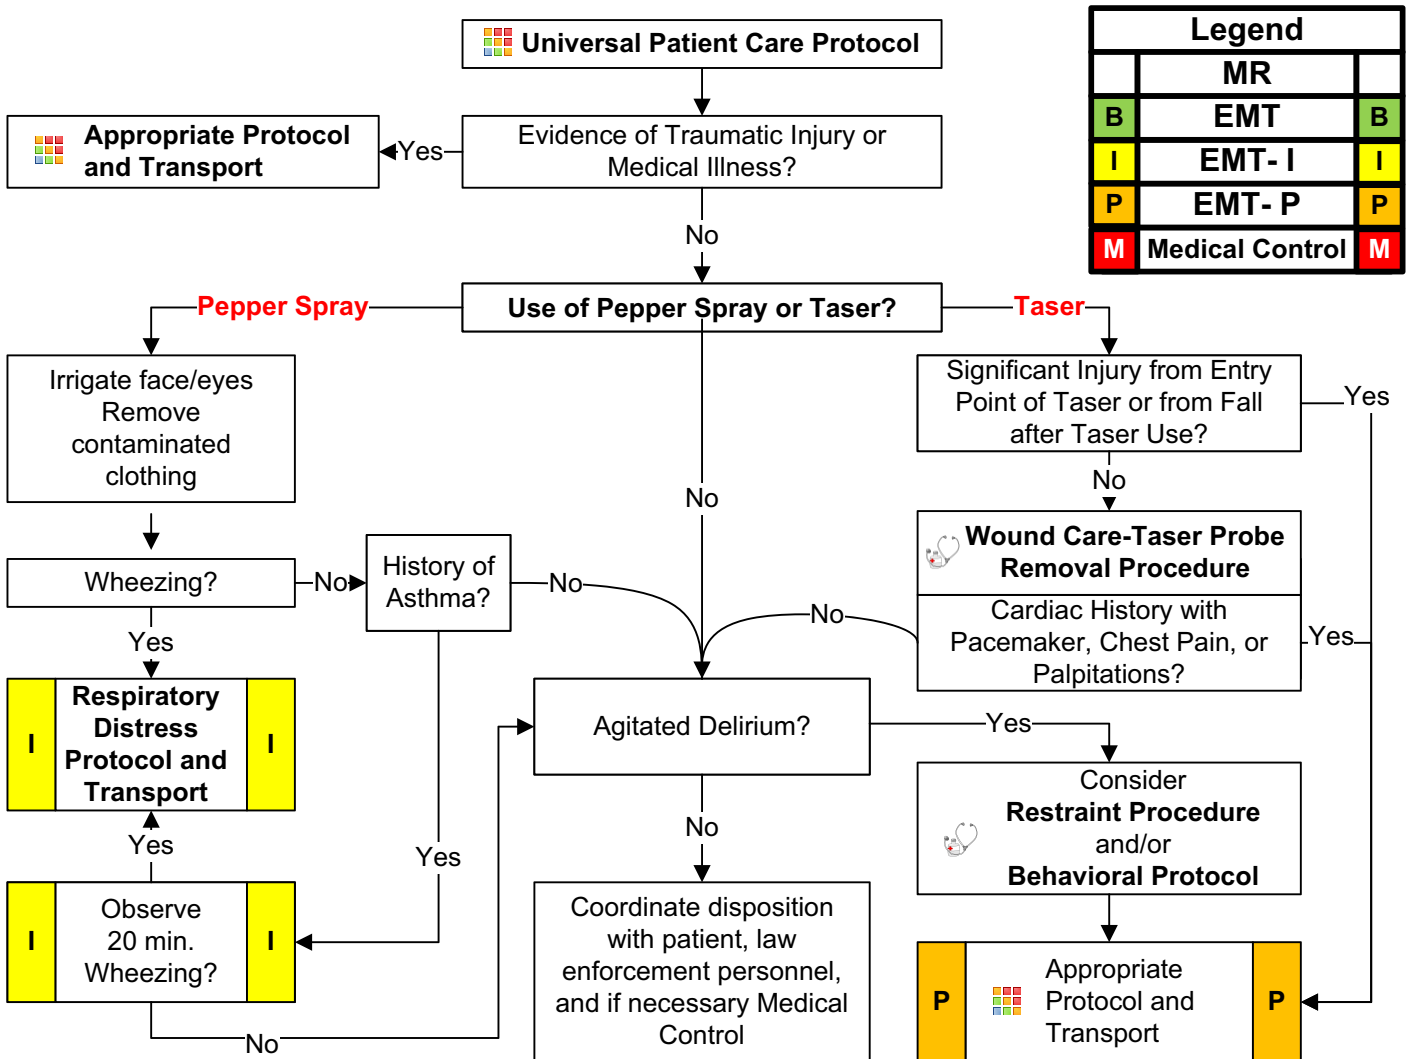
Universal Patient Care Protocol

Legend

| | MR | |
|---|---|---|
| B | EMT | B |
| I | EMT- I | I |
| P | EMT- P | P |
| M | Medical Control | M |

Appropriate Protocol and Transport

Yes

Evidence of Traumatic Injury or Medical Illness?

No

Pepper Spray

Use of Pepper Spray or Taser?

Taser

Irrigate face/eyes Remove contaminated clothing

Significant Injury from Entry Point of Taser or from Fall after Taser Use?

Yes

No

No

Wound Care-Taser Probe Removal Procedure

Cardiac History with Pacemaker, Chest Pain, or Palpitations?

Wheezing?

No

History of Asthma?

No

No

Yes

Yes

Respiratory Distress Protocol and Transport

I

I

Agitated Delirium?

Yes

Consider Restraint Procedure and/or Behavioral Protocol

Yes

Yes

No

Observe 20 min. Wheezing?

I

I

Coordinate disposition with patient, law enforcement personnel, and if necessary Medical Control

P

Appropriate Protocol and Transport

P

No